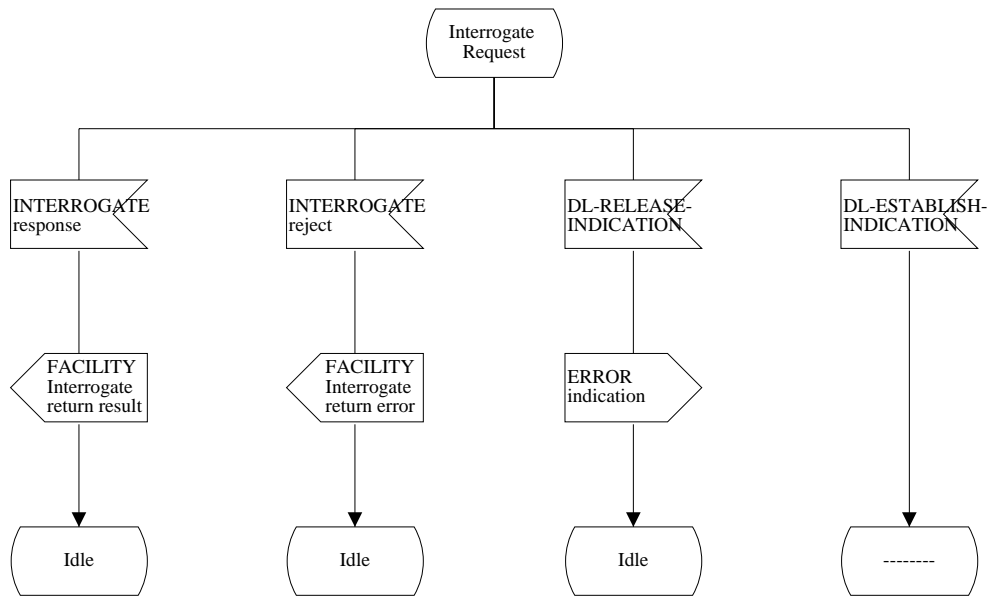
Interrogate Request

INTERROGATE response

INTERROGATE reject

DL-RELEASE-INDICATION

DL-ESTABLISH-INDICATION

FACILITY Interrogate return result

FACILITY Interrogate return error

ERROR indication

Idle

Idle

Idle

--------